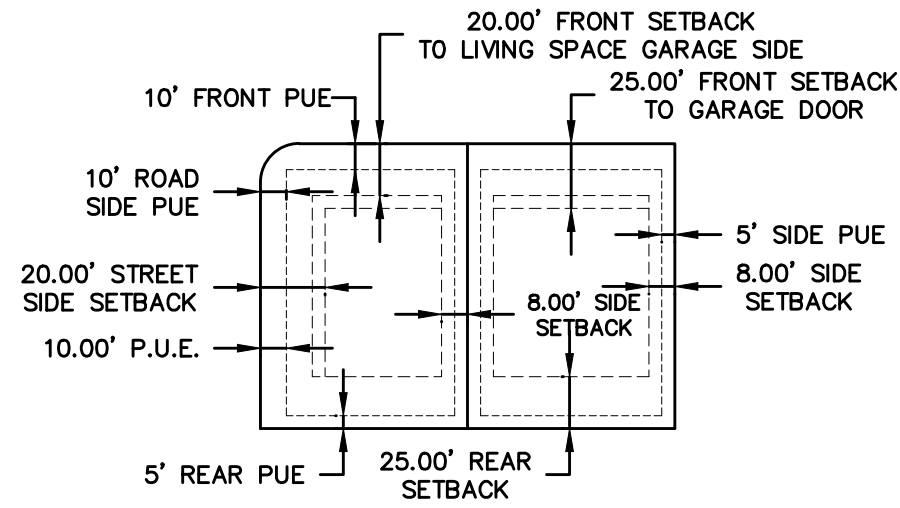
20.00' FRONT SETBACK TO LIVING SPACE GARAGE SIDE

10' FRONT PUE

25.00' FRONT SETBACK TO GARAGE DOOR

10' ROAD SIDE PUE

5' SIDE PUE

20.00' STREET SIDE SETBACK

8.00' SIDE SETBACK

8.00' SIDE SETBACK

10.00' P.U.E.

5' REAR PUE

25.00' REAR SETBACK